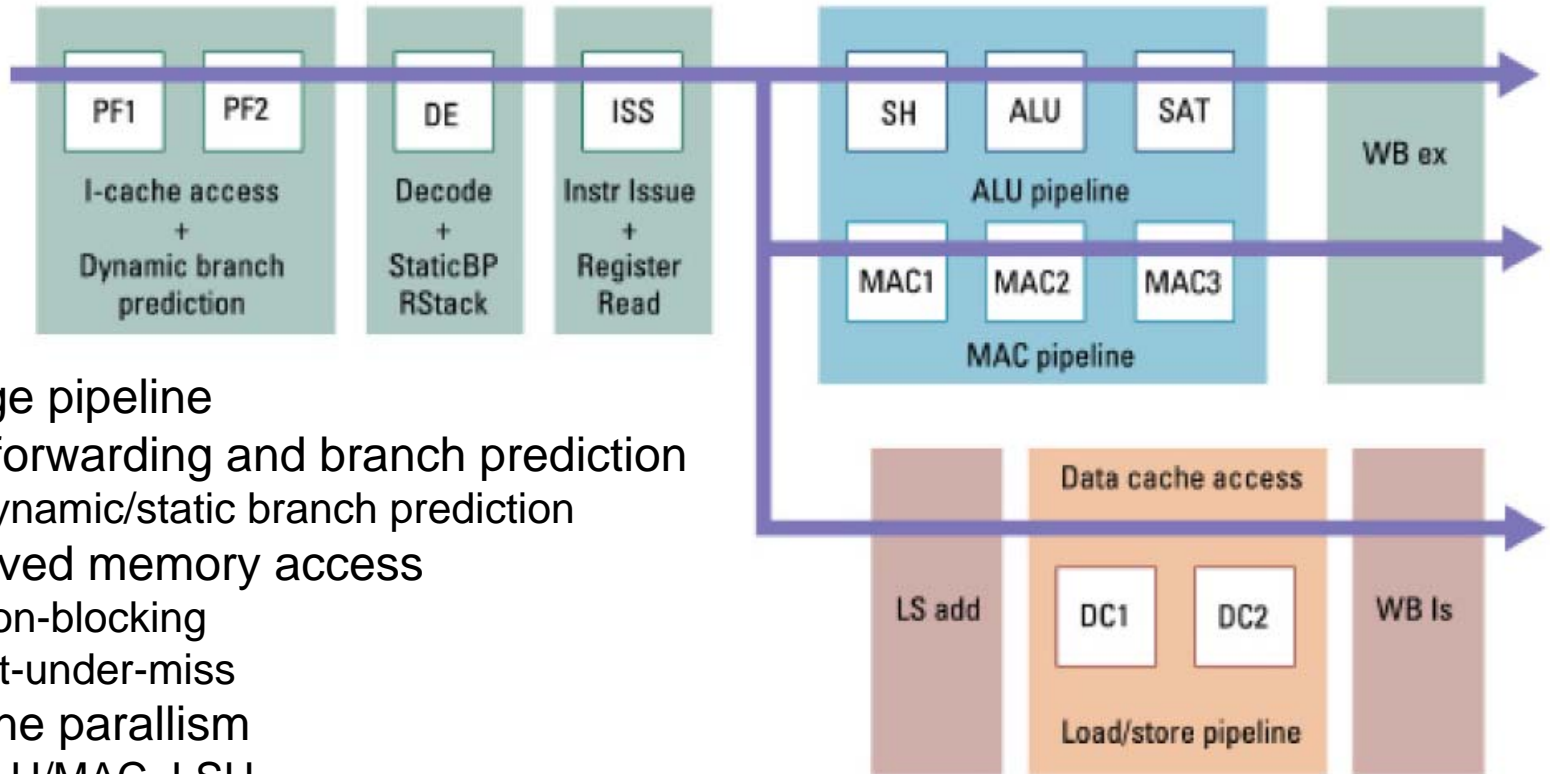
PF1

PF2

I-cache access + Dynamic branch prediction

DE

Decode + StaticBP RStack

ISS

Instr Issue + Register Read

SH

ALU

SAT

ALU pipeline

MAC1

MAC2

MAC3

MAC pipeline

WB ex

ge pipeline

forwarding and branch prediction

ynamic/static branch prediction

ved memory access

on-blocking

t-under-miss

ne parallism

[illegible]

LS add

Data cache access

DC1

DC2

Load/store pipeline

WB ls